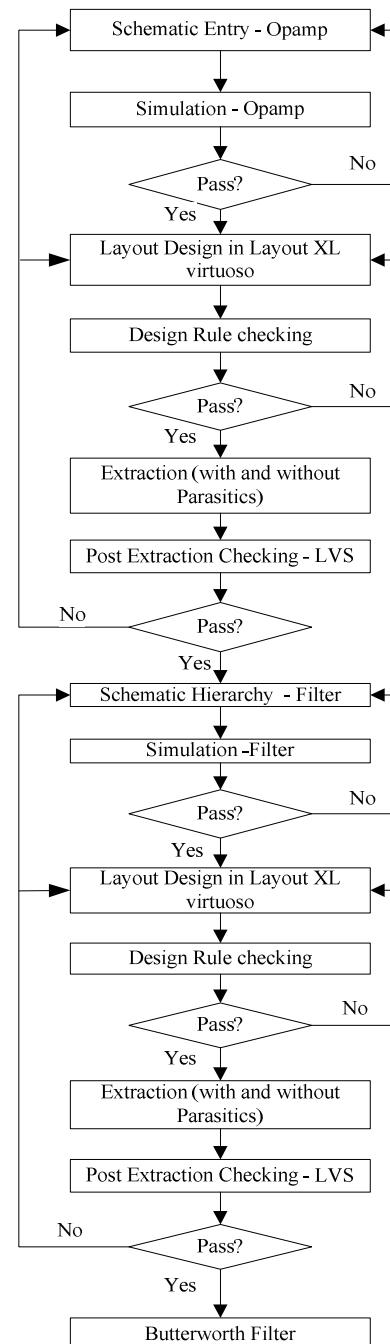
Schematic Entry - Opamp

Simulation - Opamp

Pass?

No

Yes

Layout Design in Layout XL virtuoso

Design Rule checking

Pass?

No

Yes

Extraction (with and without Parasitics)

Post Extraction Checking - LVS

No

Pass?

Yes

Schematic Hierarchy - Filter

Simulation -Filter

Pass?

No

Yes

Layout Design in Layout XL virtuoso

Design Rule checking

Pass?

No

Yes

Extraction (with and without Parasitics)

Post Extraction Checking - LVS

No

Pass?

Yes

Butterworth Filter